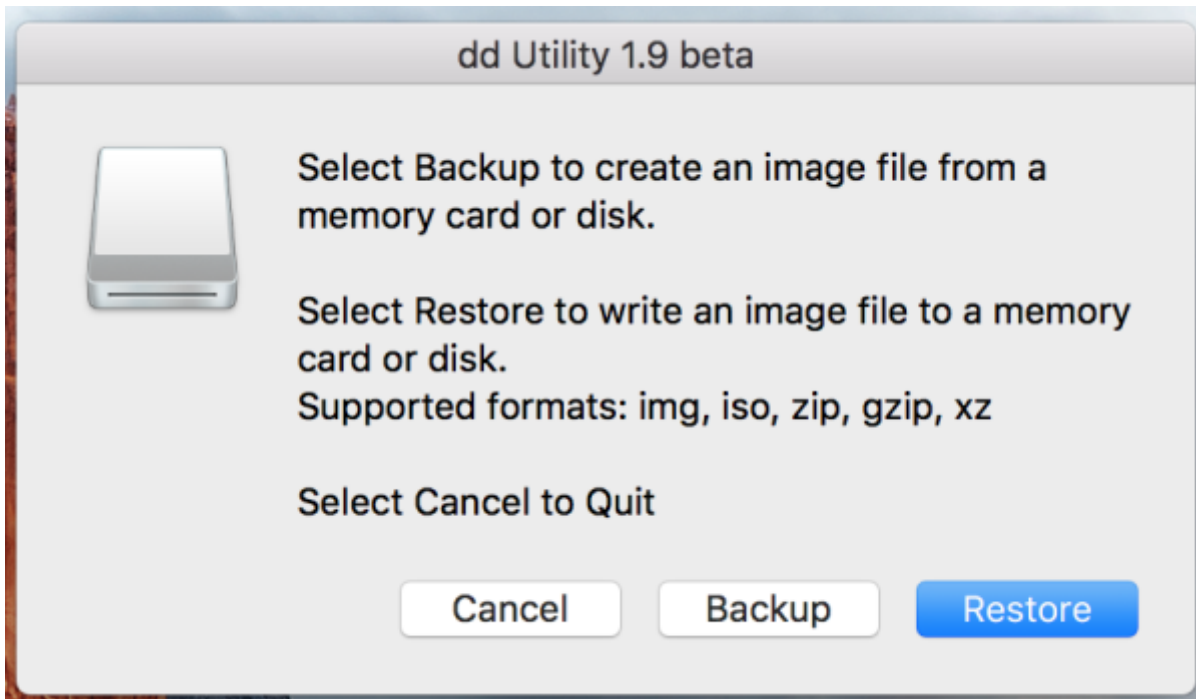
dd Utility 1.9 beta

Select Backup to create an image file from a memory card or disk.

Select Restore to write an image file to a memory card or disk.
Supported formats: img, iso, zip, gzip, xz

Select Cancel to Quit

Cancel
Backup
Restore